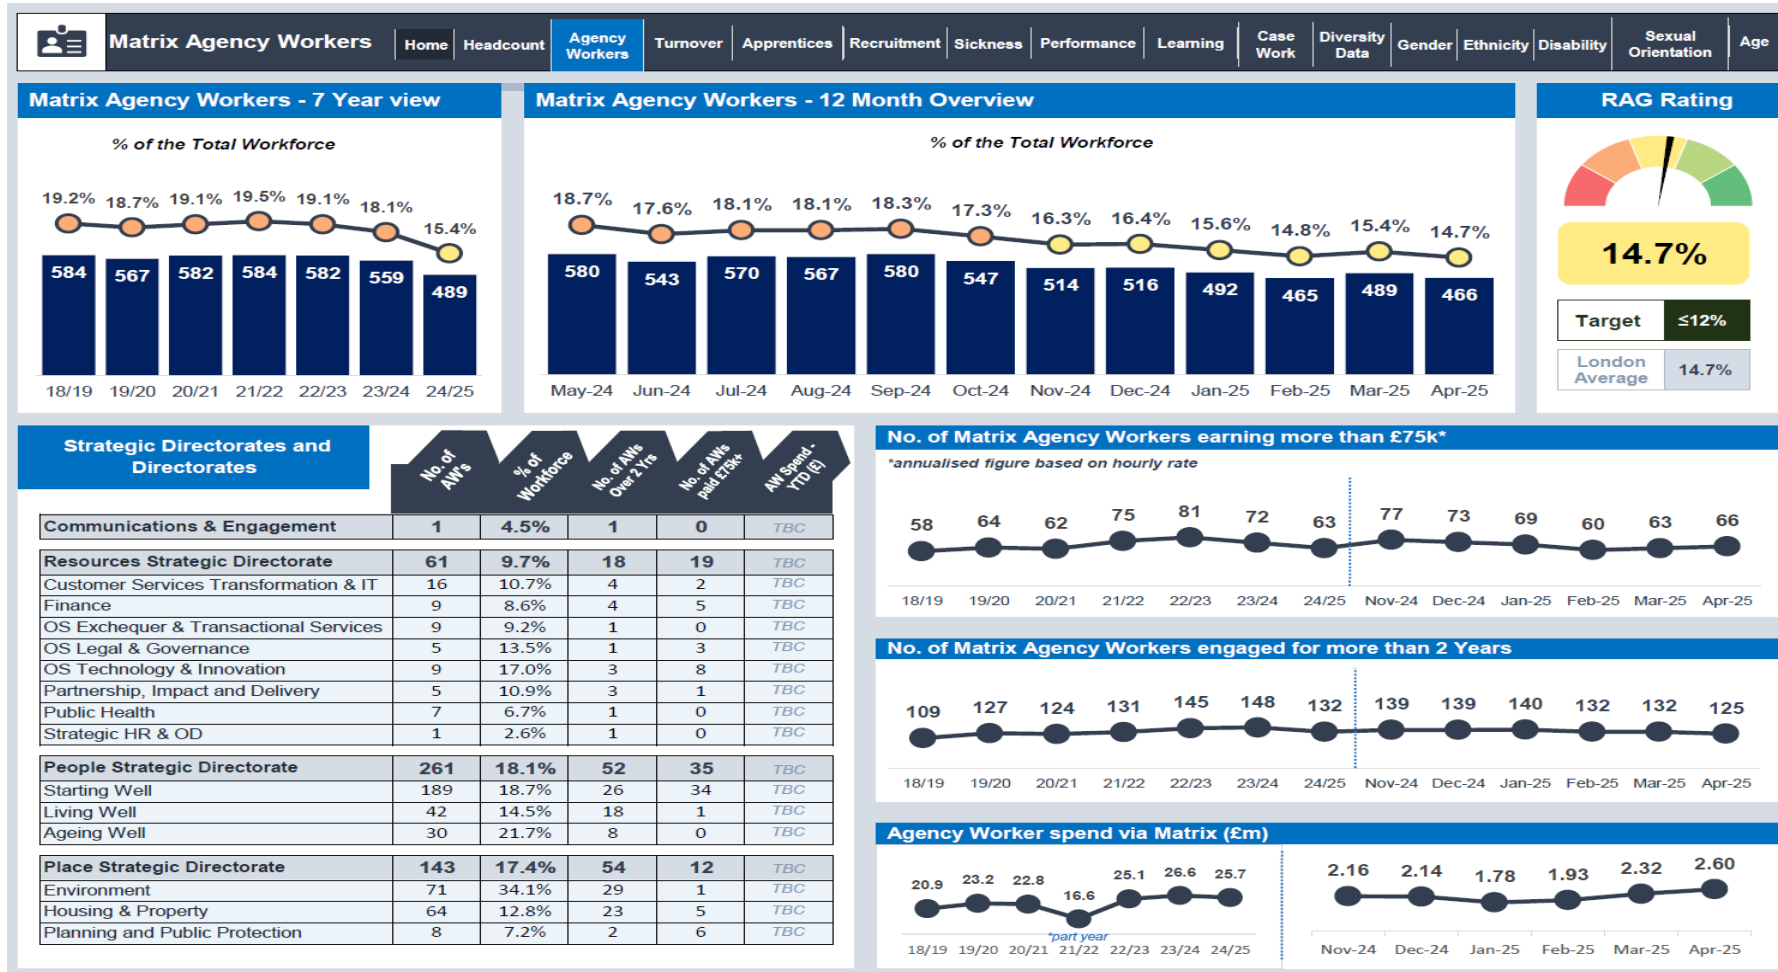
Matrix Agency Workers

Home | Headcount | Agency Workers | Turnover | Apprentices | Recruitment | Sickness | Performance | Learning | Case Work | Diversity Data | Gender | Ethnicity | Disability | Sexual Orientation | Age

Matrix Agency Workers - 7 Year view

% of the Total Workforce

19.2% 18.7% 19.1% 19.5% 19.1% 18.1% 15.4%

584 567 582 584 582 559 489

18/19 19/20 20/21 21/22 22/23 23/24 24/25

Matrix Agency Workers - 12 Month Overview

% of the Total Workforce

18.7% 17.6% 18.1% 18.1% 18.3% 17.3% 16.3% 16.4% 15.6% 14.8% 15.4% 14.7%

580 543 570 567 580 547 514 516 492 465 489 466

May-24 Jun-24 Jul-24 Aug-24 Sep-24 Oct-24 Nov-24 Dec-24 Jan-25 Feb-25 Mar-25 Apr-25

RAG Rating

14.7%

| Target | ≤12% |
|---|---|
| London Average | 14.7% |

| Strategic Directorates and Directorates | No. of AW's | % of Workforce | No. of AWs Over 2 Yrs | No. of AWs paid £75k+ | AW Spend - YTD (£) |
|---|---|---|---|---|---|
| Communications & Engagement | 1 | 4.5% | 1 | 0 | TBC |
| Resources Strategic Directorate | 61 | 9.7% | 18 | 19 | TBC |
| Customer Services Transformation & IT | 16 | 10.7% | 4 | 2 | TBC |
| Finance | 9 | 8.6% | 4 | 5 | TBC |
| OS Exchequer & Transactional Services | 9 | 9.2% | 1 | 0 | TBC |
| OS Legal & Governance | 5 | 13.5% | 1 | 3 | TBC |
| OS Technology & Innovation | 9 | 17.0% | 3 | 8 | TBC |
| Partnership, Impact and Delivery | 5 | 10.9% | 3 | 1 | TBC |
| Public Health | 7 | 6.7% | 1 | 0 | TBC |
| Strategic HR & OD | 1 | 2.6% | 1 | 0 | TBC |
| People Strategic Directorate | 261 | 18.1% | 52 | 35 | TBC |
| Starting Well | 189 | 18.7% | 26 | 34 | TBC |
| Living Well | 42 | 14.5% | 18 | 1 | TBC |
| Ageing Well | 30 | 21.7% | 8 | 0 | TBC |
| Place Strategic Directorate | 143 | 17.4% | 54 | 12 | TBC |
| Environment | 71 | 34.1% | 29 | 1 | TBC |
| Housing & Property | 64 | 12.8% | 23 | 5 | TBC |
| Planning and Public Protection | 8 | 7.2% | 2 | 6 | TBC |

No. of Matrix Agency Workers earning more than £75k*

*annualised figure based on hourly rate

58 64 62 75 81 72 63 77 73 69 60 63 66

18/19 19/20 20/21 21/22 22/23 23/24 24/25 Nov-24 Dec-24 Jan-25 Feb-25 Mar-25 Apr-25

No. of Matrix Agency Workers engaged for more than 2 Years

109 127 124 131 145 148 132 139 139 140 132 132 125

18/19 19/20 20/21 21/22 22/23 23/24 24/25 Nov-24 Dec-24 Jan-25 Feb-25 Mar-25 Apr-25

Agency Worker spend via Matrix (£m)

20.9 23.2 22.8 16.6 25.1 26.6 25.7

*part year

18/19 19/20 20/21 21/22 22/23 23/24 24/25

2.16 2.14 1.78 1.93 2.32 2.60

Nov-24 Dec-24 Jan-25 Feb-25 Mar-25 Apr-25